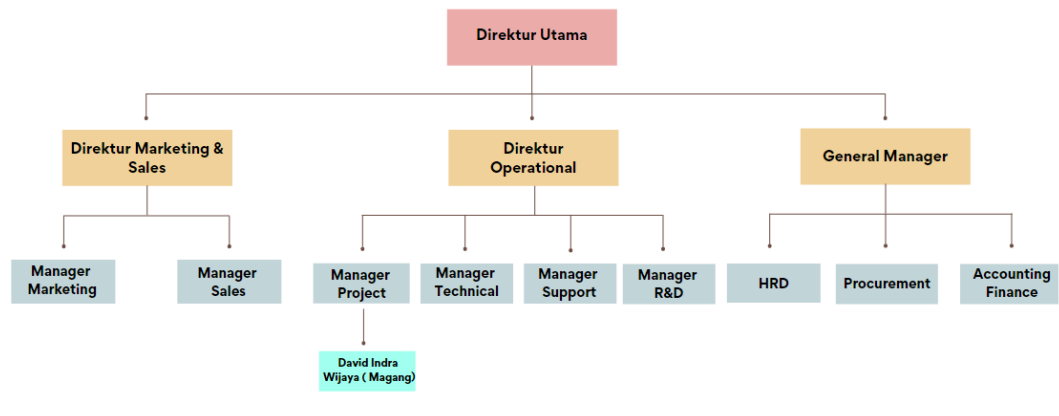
Direktur Utama

Direktur Marketing & Sales

Direktur Operational

General Manager

Manager Marketing

Manager Sales

Manager Project

Manager Technical

Manager Support

Manager R&D

HRD

Procurement

Accounting Finance

David Indra Wijaya ( Magang)